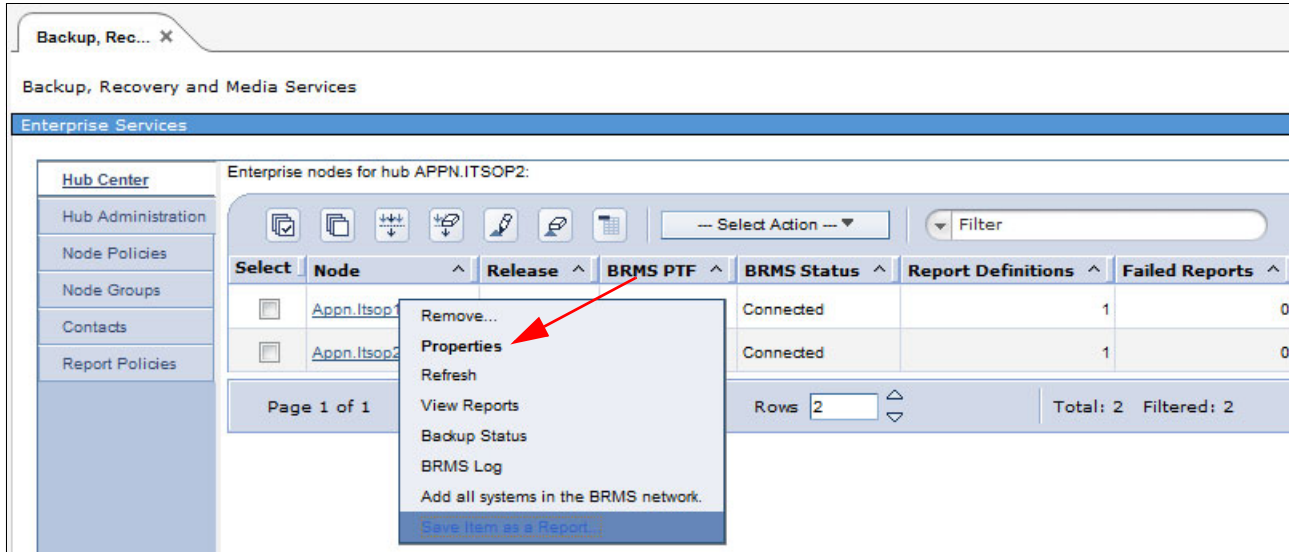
Backup, Rec... ✕

Backup, Recovery and Media Services

Enterprise Services

Hub Center
Hub Administration
Node Policies
Node Groups
Contacts
Report Policies

Enterprise nodes for hub APPN.ITSOP2:

--- Select Action --- ▼

Filter

| Select | Node ^ | Release ^ | BRMS PTF ^ | BRMS Status ^ | Report Definitions ^ | Failed Reports ^ |
|---|---|---|---|---|---|---|
| | Appn.Itsop1 | | | Connected | 1 | 0 |
| | Appn.Itsop2 | | | Connected | 1 | 0 |

Remove...
Properties
Refresh
View Reports
Backup Status
BRMS Log
Add all systems in the BRMS network.
Save Item as a Report...

Page 1 of 1

Rows 2

Total: 2 Filtered: 2